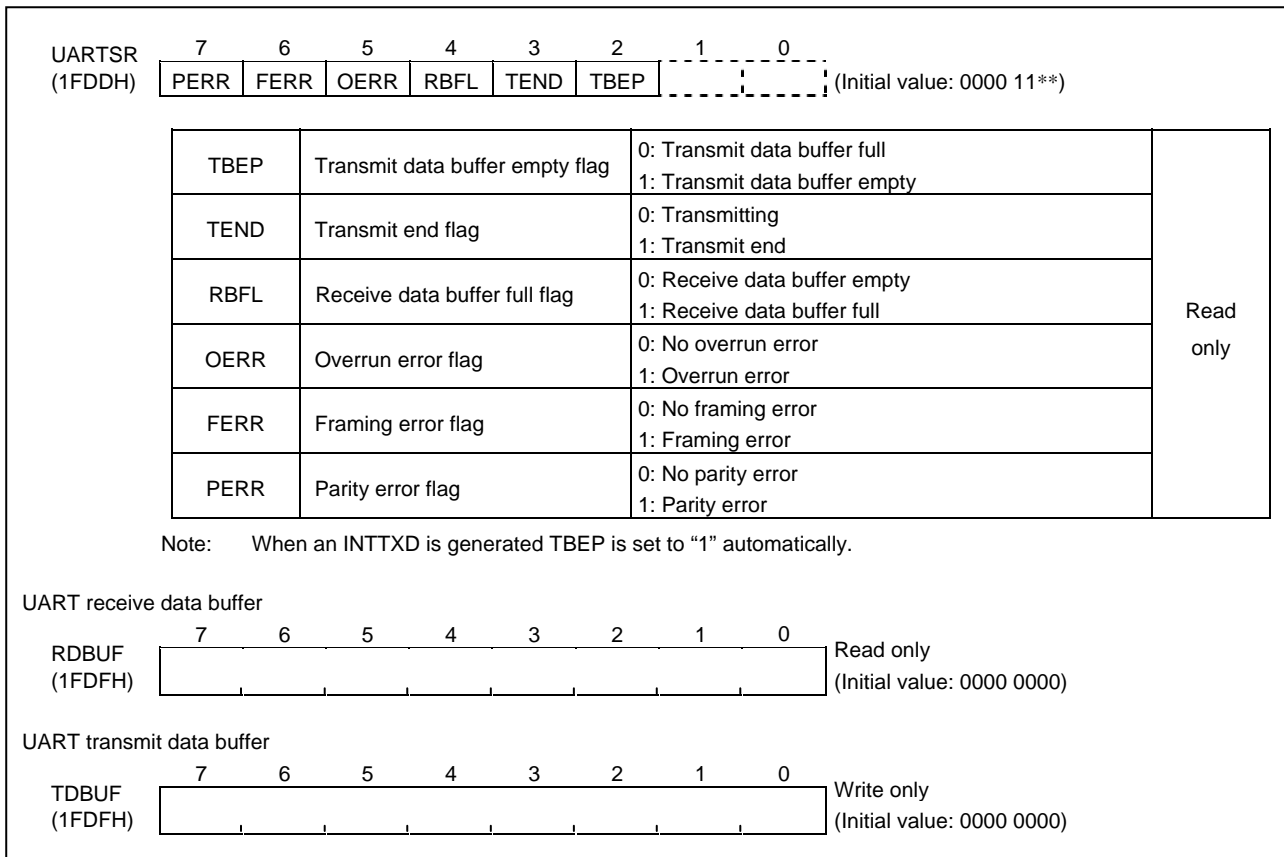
UARTSR (1FDDH)

| 7 | 6 | 5 | 4 | 3 | 2 | 1 | 0 |
|---|---|---|---|---|---|---|---|
| PERR | FERR | OERR | RBFL | TEND | TBEP | | |

(Initial value: 0000 11**)

| | | | |
|---|---|---|---|
| TBEP | Transmit data buffer empty flag | 0: Transmit data buffer full<br>1: Transmit data buffer empty | Read only |
| TEND | Transmit end flag | 0: Transmitting<br>1: Transmit end | |
| RBFL | Receive data buffer full flag | 0: Receive data buffer empty<br>1: Receive data buffer full | |
| OERR | Overrun error flag | 0: No overrun error<br>1: Overrun error | |
| FERR | Framing error flag | 0: No framing error<br>1: Framing error | |
| PERR | Parity error flag | 0: No parity error<br>1: Parity error | |

Note: When an INTTXD is generated TBEP is set to "1" automatically.

UART receive data buffer

RDBUF (1FDFH) 7 6 5 4 3 2 1 0 Read only (Initial value: 0000 0000)

UART transmit data buffer

TDBUF (1FDFH) 7 6 5 4 3 2 1 0 Write only (Initial value: 0000 0000)